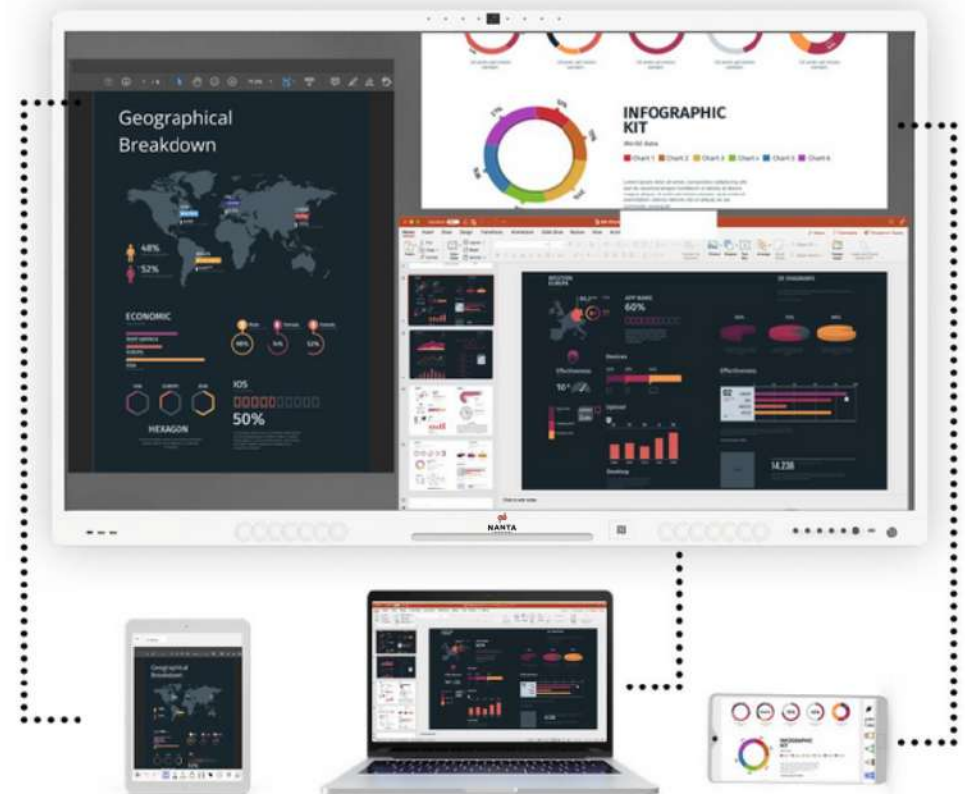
Geographical Breakdown

48%

52%

ECONOMIC

HEXAGON

IOS

50%

INFOGRAPHIC KIT

World data

Chart 1 Chart 2 Chart 3 Chart 4 Chart 5 Chart 6

APP BANS

60%

Devices

Effectiveness

10°

Uptime

14,236

NANTA

Geographical Breakdown

INFOGRAPHIC KIT